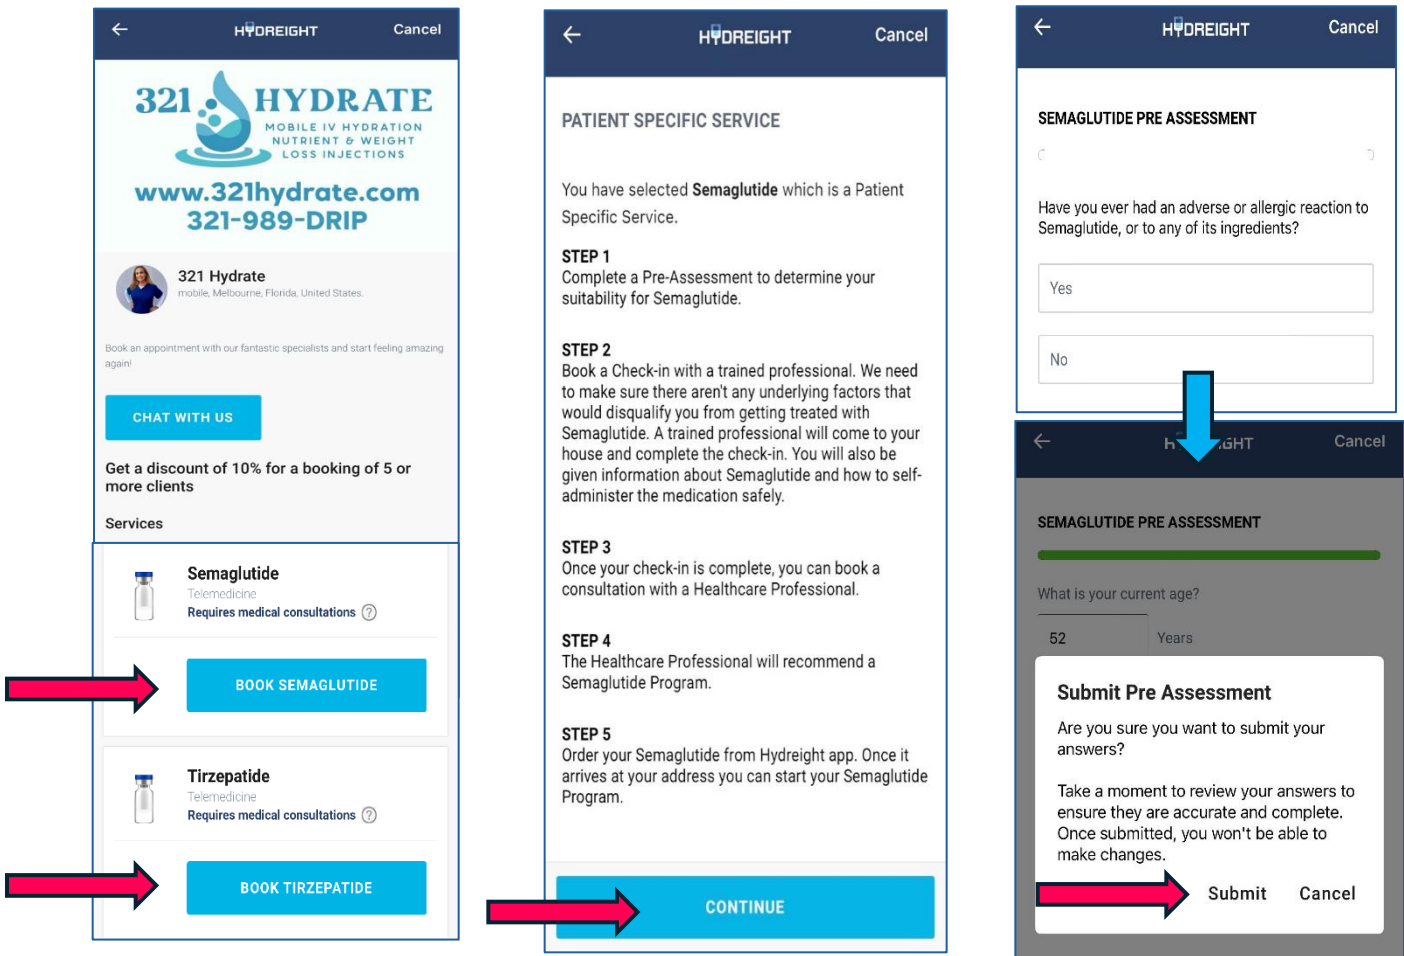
HYDREIGHT Cancel

321 HYDRATE
MOBILE IV HYDRATION NUTRIENT & WEIGHT LOSS INJECTIONS
www.321hydrate.com
321-989-DRIP

321 Hydrate
mobile, Melbourne, Florida, United States

Book an appointment with our fantastic specialists and start feeling amazing again!

CHAT WITH US

Get a discount of 10% for a booking of 5 or more clients

Services

Semaglutide
Telemedicine
Requires medical consultations ?

BOOK SEMAGLUTIDE

Tirzepatide
Telemedicine
Requires medical consultations ?

BOOK TIRZEPATIDE

HYDREIGHT Cancel

PATIENT SPECIFIC SERVICE

You have selected **Semaglutide** which is a Patient Specific Service.

STEP 1
Complete a Pre-Assessment to determine your suitability for Semaglutide.

STEP 2
Book a Check-in with a trained professional. We need to make sure there aren't any underlying factors that would disqualify you from getting treated with Semaglutide. A trained professional will come to your house and complete the check-in. You will also be given information about Semaglutide and how to self-administer the medication safely.

STEP 3
Once your check-in is complete, you can book a consultation with a Healthcare Professional.

STEP 4
The Healthcare Professional will recommend a Semaglutide Program.

STEP 5
Order your Semaglutide from Hydreight app. Once it arrives at your address you can start your Semaglutide Program.

CONTINUE

HYDREIGHT Cancel

SEMAGLUTIDE PRE ASSESSMENT

Have you ever had an adverse or allergic reaction to Semaglutide, or to any of its ingredients?

Yes

No

H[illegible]GHT Cancel

SEMAGLUTIDE PRE ASSESSMENT

What is your current age?

52 Years

Submit Pre Assessment

Are you sure you want to submit your answers?

Take a moment to review your answers to ensure they are accurate and complete. Once submitted, you won't be able to make changes.

Submit Cancel